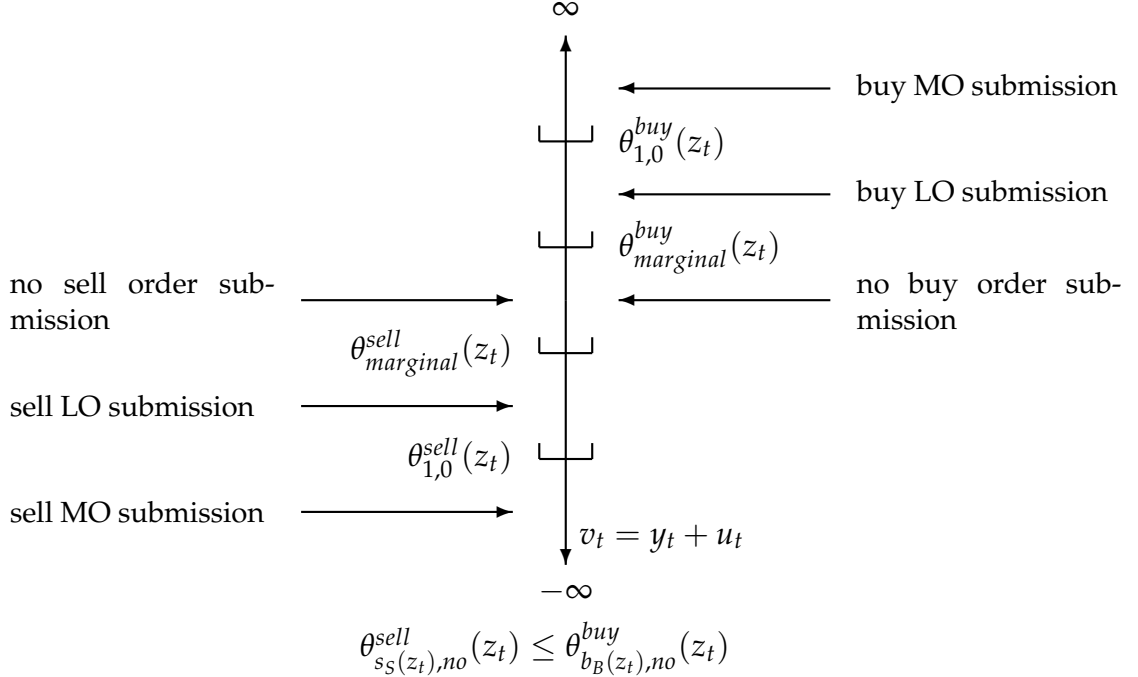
$\infty$

buy MO submission

$\theta^{buy}_{1,0}(z_t)$

buy LO submission

$\theta^{buy}_{marginal}(z_t)$

no sell order submission

no buy order submission

$\theta^{sell}_{marginal}(z_t)$

sell LO submission

$\theta^{sell}_{1,0}(z_t)$

sell MO submission

$v_t = y_t + u_t$

$-\infty$

$\theta^{sell}_{s_S(z_t),no}(z_t) \leq \theta^{buy}_{b_B(z_t),no}(z_t)$